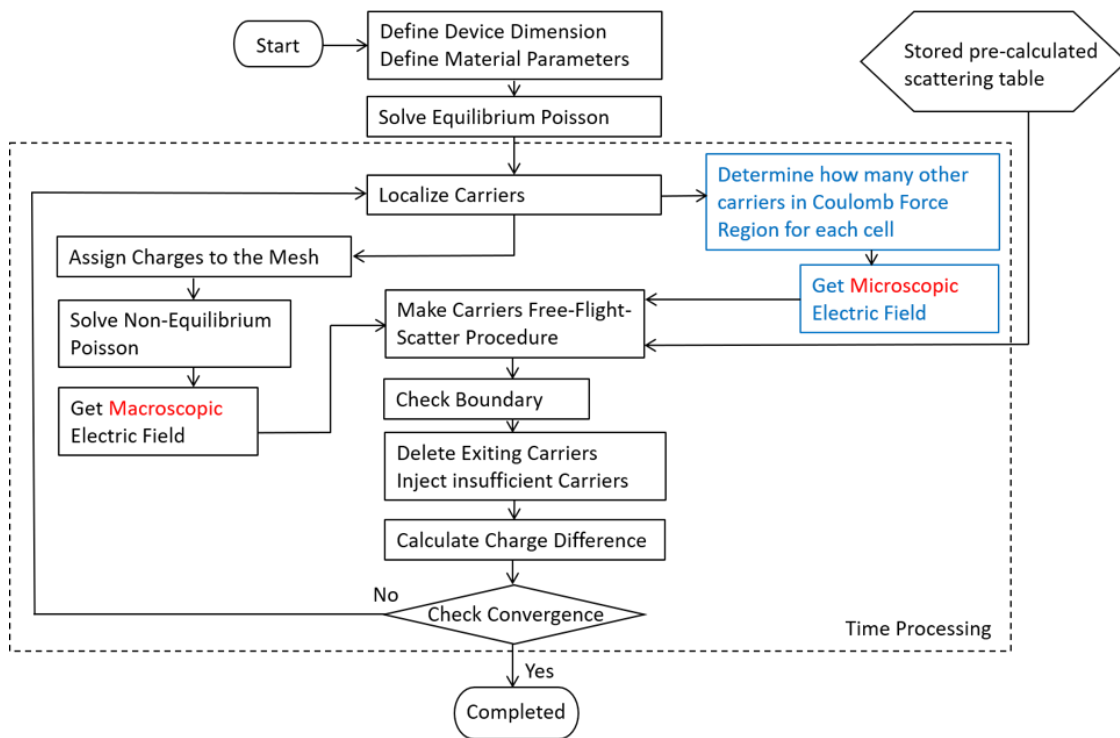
Start

Define Device Dimension
Define Material Parameters

Stored pre-calculated scattering table

Solve Equilibrium Poisson

Localize Carriers

Determine how many other carriers in Coulomb Force Region for each cell

Assign Charges to the Mesh

Get Microscopic Electric Field

Solve Non-Equilibrium Poisson

Make Carriers Free-Flight-Scatter Procedure

Get Macroscopic Electric Field

Check Boundary

Delete Exiting Carriers
Inject insufficient Carriers

Calculate Charge Difference

No

Check Convergence

Time Processing

Yes

Completed